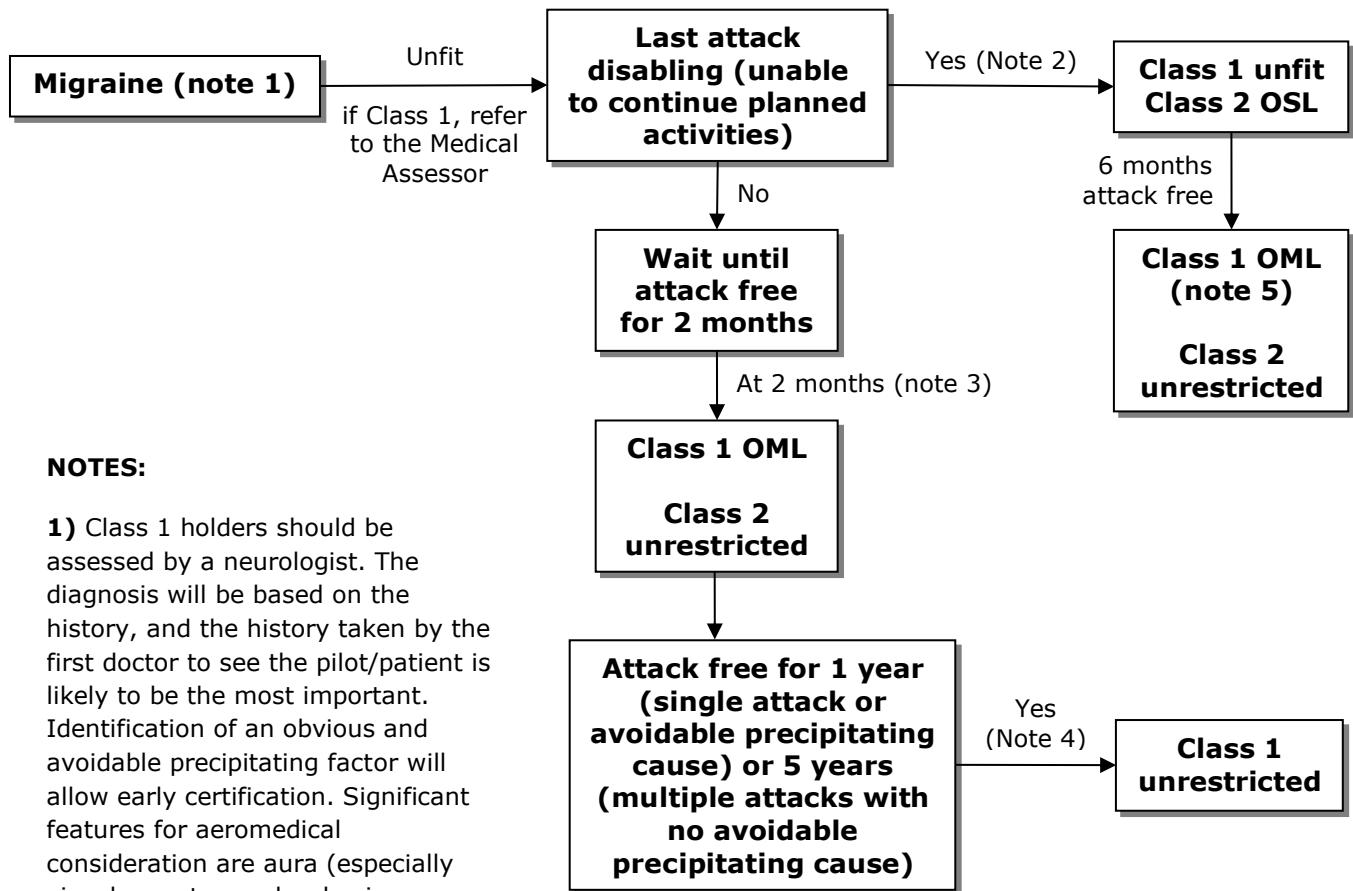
Migraine (note 1)

Unfit

if Class 1, refer to the Medical Assessor

Last attack disabling (unable to continue planned activities)

Yes (Note 2)

Class 1 unfit
Class 2 OSL

6 months attack free

Class 1 OML (note 5)

Class 2 unrestricted

No

Wait until attack free for 2 months

At 2 months (note 3)

Class 1 OML

Class 2 unrestricted

Attack free for 1 year (single attack or avoidable precipitating cause) or 5 years (multiple attacks with no avoidable precipitating cause)

Yes (Note 4)

Class 1 unrestricted

NOTES:

1) Class 1 holders should be assessed by a neurologist. The diagnosis will be based on the history, and the history taken by the first doctor to see the pilot/patient is likely to be the most important. Identification of an obvious and avoidable precipitating factor will allow early certification. Significant features for aeromedical consideration are aura (especially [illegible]